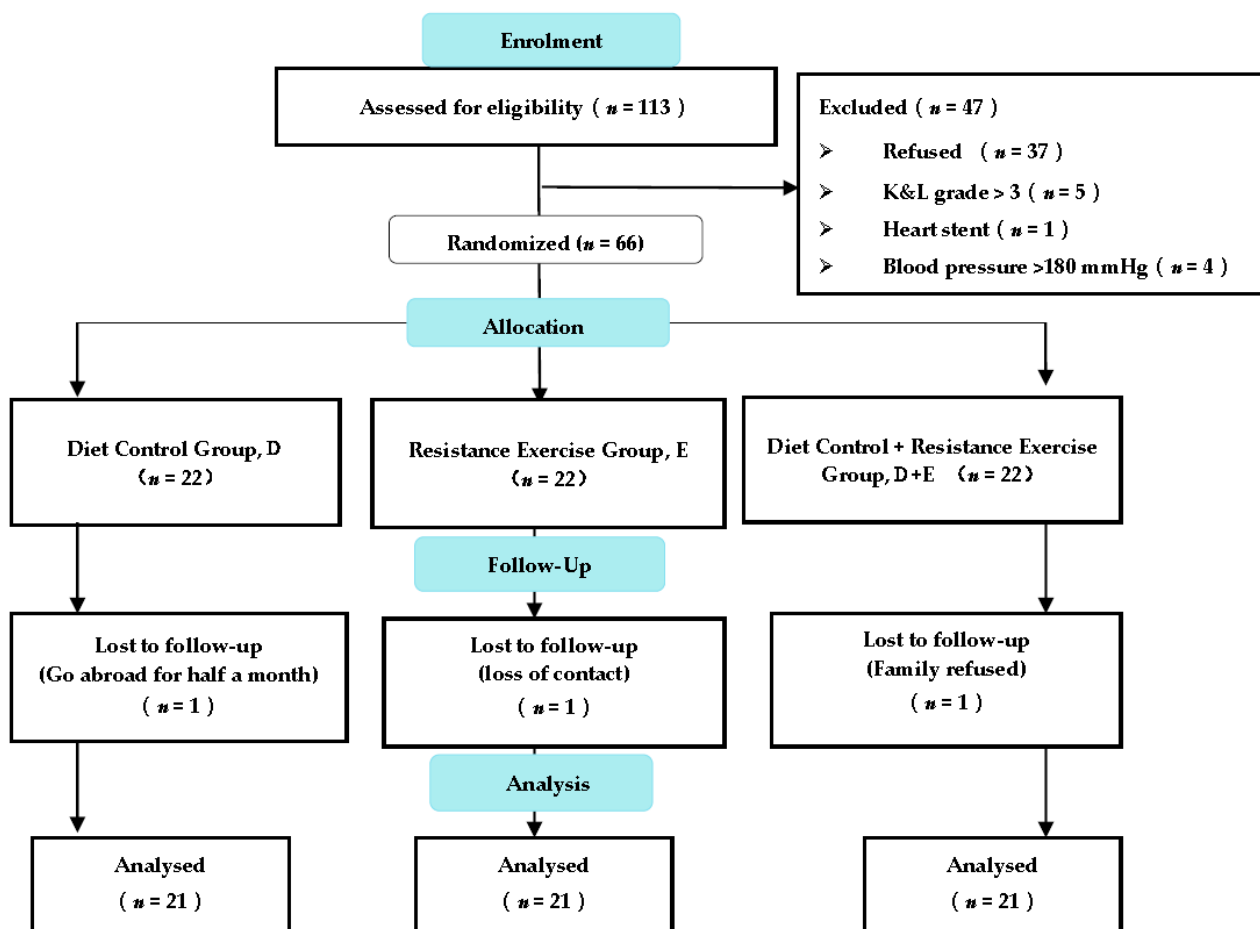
Enrolment

Assessed for eligibility（ $n$ = 113 ）

Excluded（ $n$ = 47 ）

➢ Refused （ $n$ = 37 ）

➢ K&L grade > 3（ $n$ = 5 ）

➢ Heart stent（ $n$ = 1 ）

➢ Blood pressure >180 mmHg（ $n$ = 4 ）

Randomized ( $n$ = 66)

Allocation

Diet Control Group, D （ $n$ = 22）

Resistance Exercise Group, E （ $n$ = 22）

Diet Control + Resistance Exercise Group, D+E （ $n$ = 22）

Follow-Up

Lost to follow-up (Go abroad for half a month) （ $n$ = 1 ）

Lost to follow-up (loss of contact) （ $n$ = 1 ）

Lost to follow-up (Family refused) （ $n$ = 1 ）

Analysis

Analysed （ $n$ = 21 ）

Analysed （ $n$ = 21 ）

Analysed （ $n$ = 21 ）